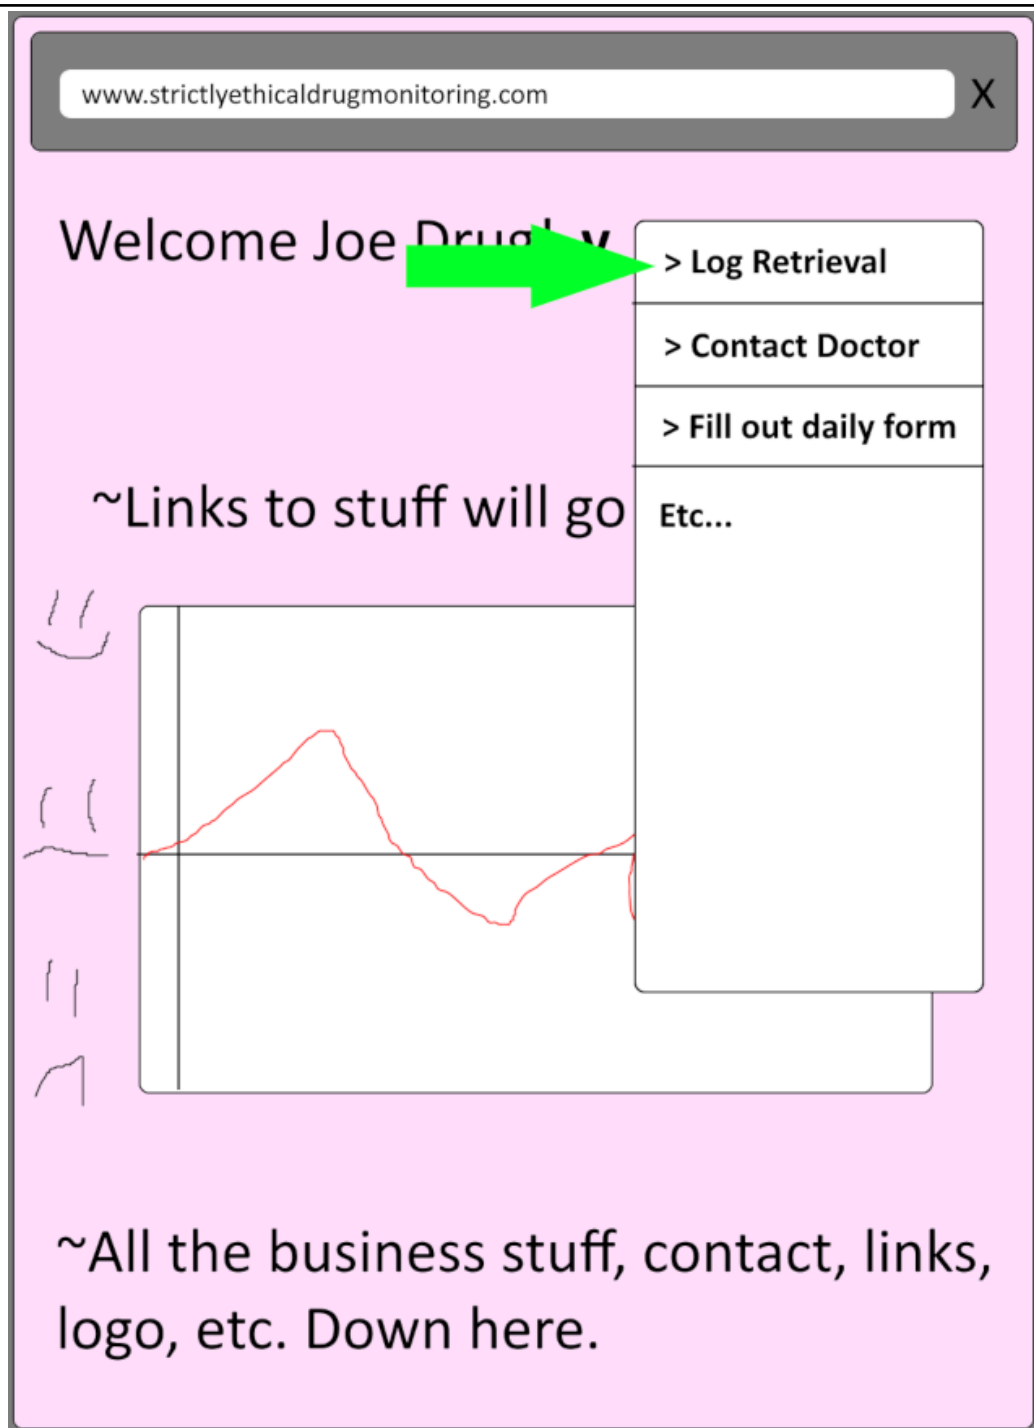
www.strictlyethicaldrugmonitoring.com

X

Welcome Joe Drug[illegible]y

> Log Retrieval

> Contact Doctor

> Fill out daily form

Etc...

~Links to stuff will go

~All the business stuff, contact, links, logo, etc. Down here.